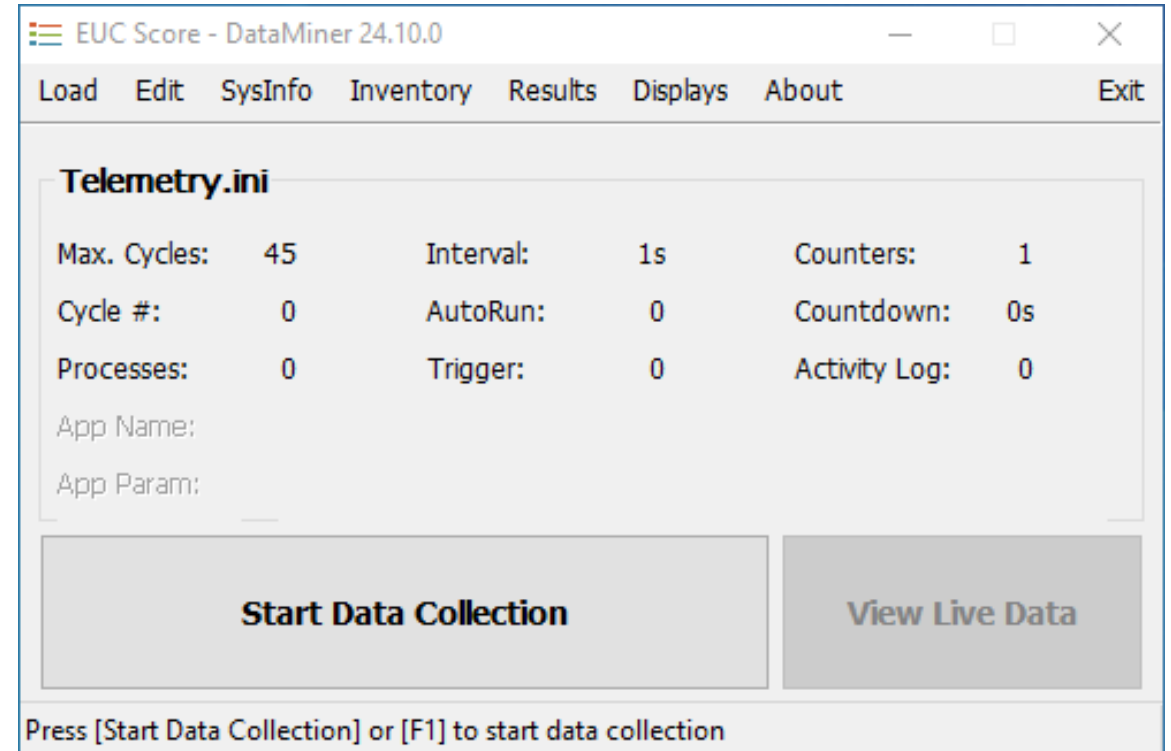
EUC Score - DataMiner 24.10.0

Load Edit SysInfo Inventory Results Displays About Exit

Telemetry.ini

Max. Cycles: 45
Interval: 1s
Counters: 1
Cycle #: 0
AutoRun: 0
Countdown: 0s
Processes: 0
Trigger: 0
Activity Log: 0
App Name:
App Param:

Start Data Collection

View Live Data

Press [Start Data Collection] or [F1] to start data collection